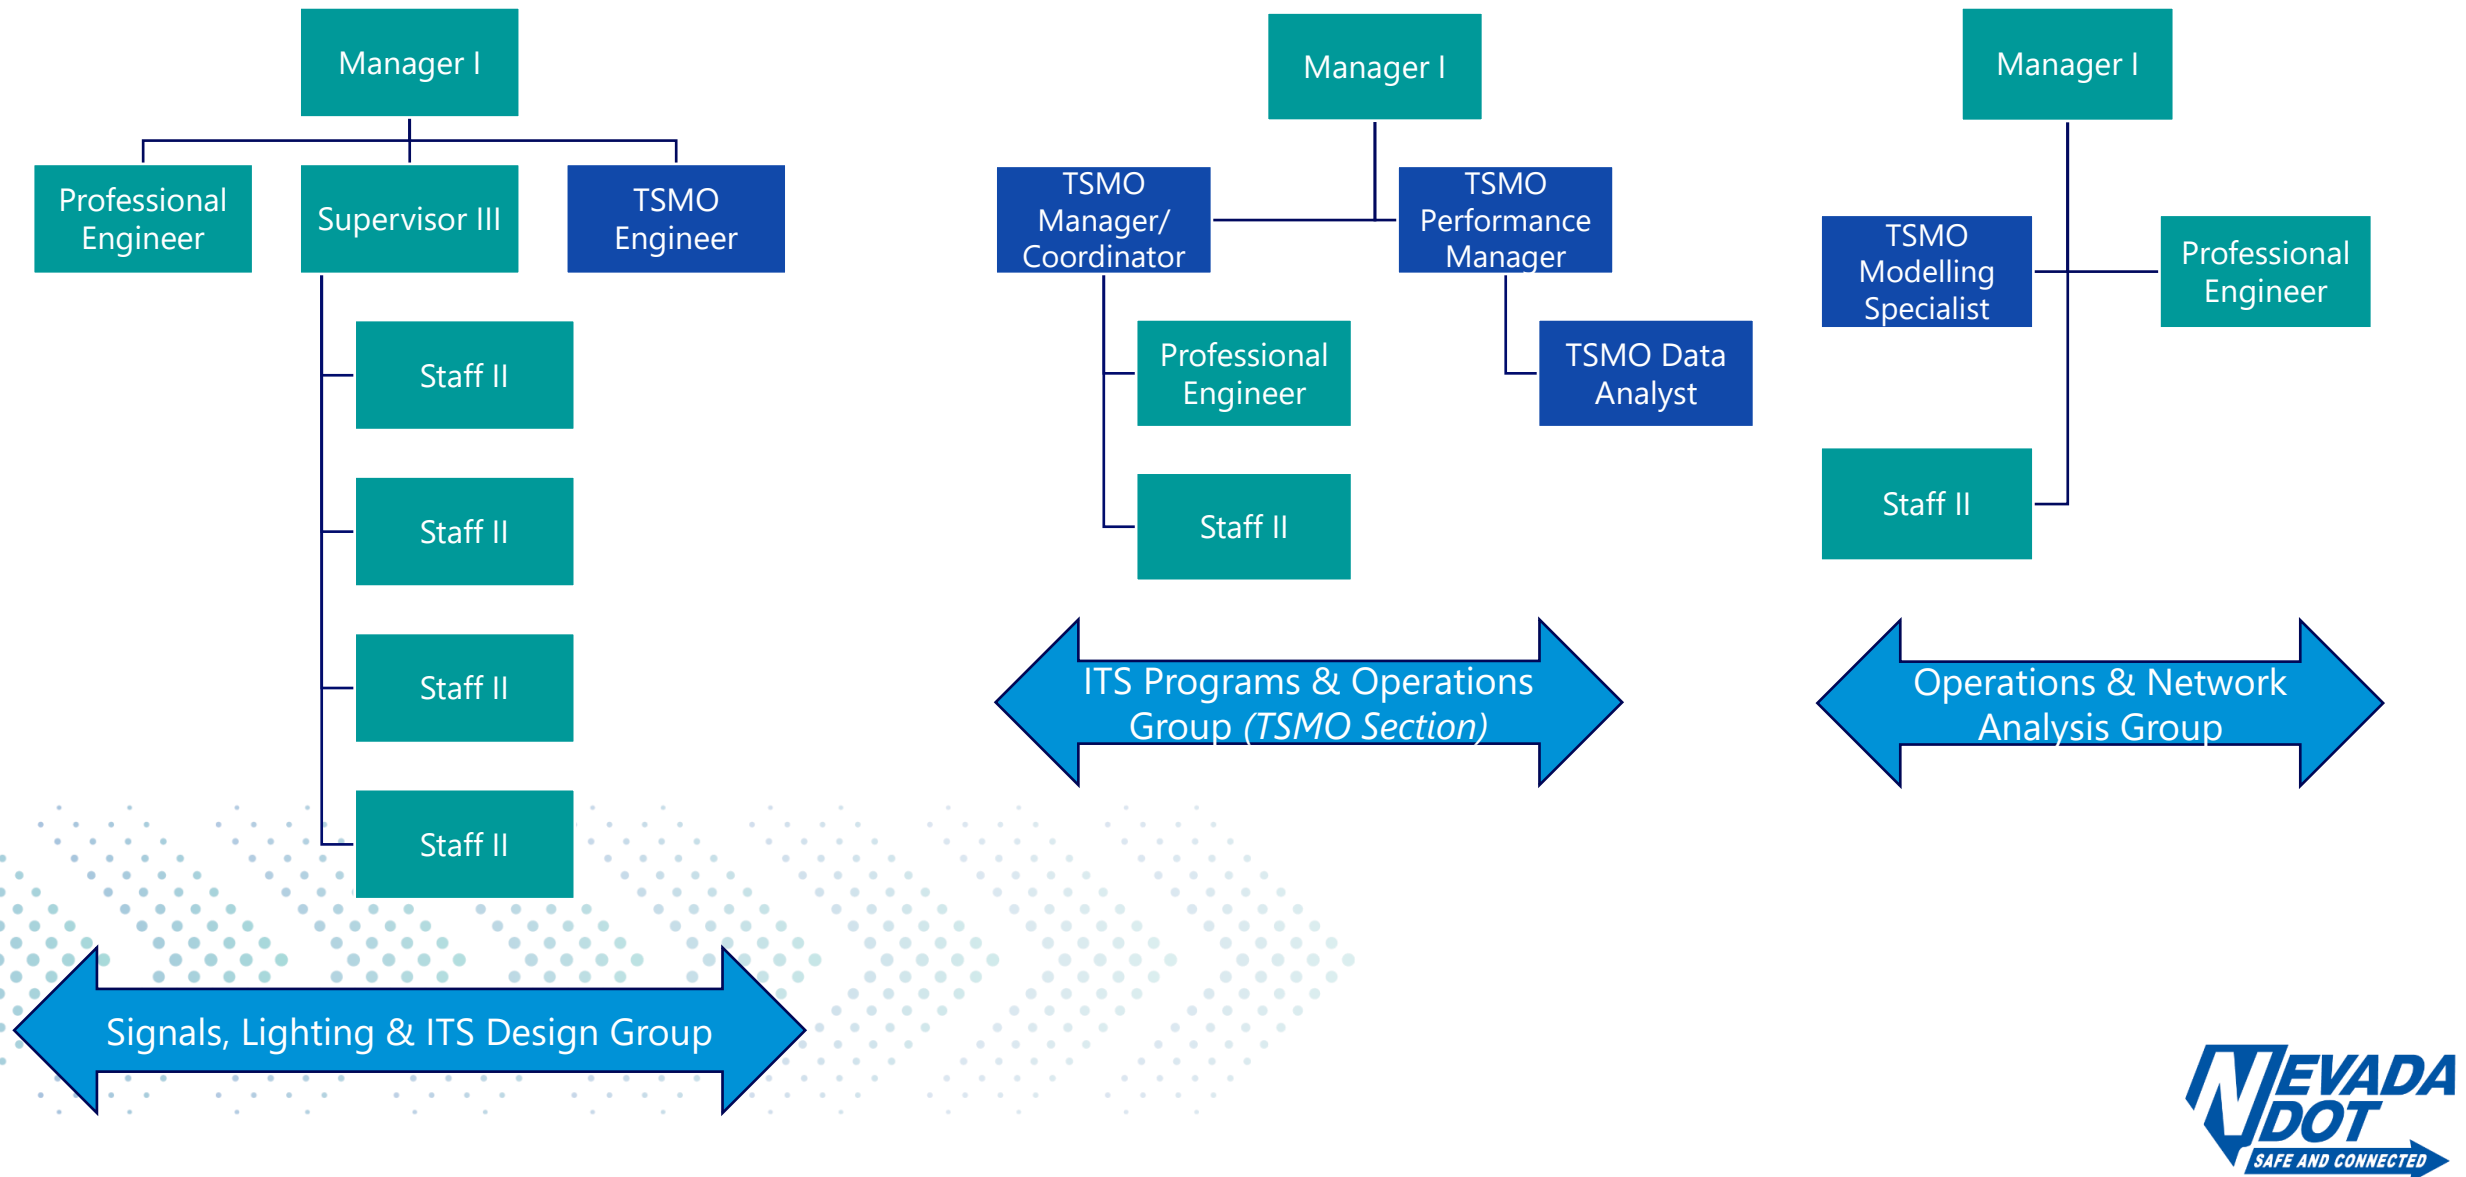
Manager I

Professional Engineer

Supervisor III

TSMO Engineer

Staff II

Staff II

Staff II

Staff II

Signals, Lighting & ITS Design Group

Manager I

TSMO Manager/ Coordinator

TSMO Performance Manager

Professional Engineer

TSMO Data Analyst

Staff II

ITS Programs & Operations Group *(TSMO Section)*

Manager I

TSMO Modelling Specialist

Professional Engineer

Staff II

Operations & Network Analysis Group

NEVADA DOT
SAFE AND CONNECTED